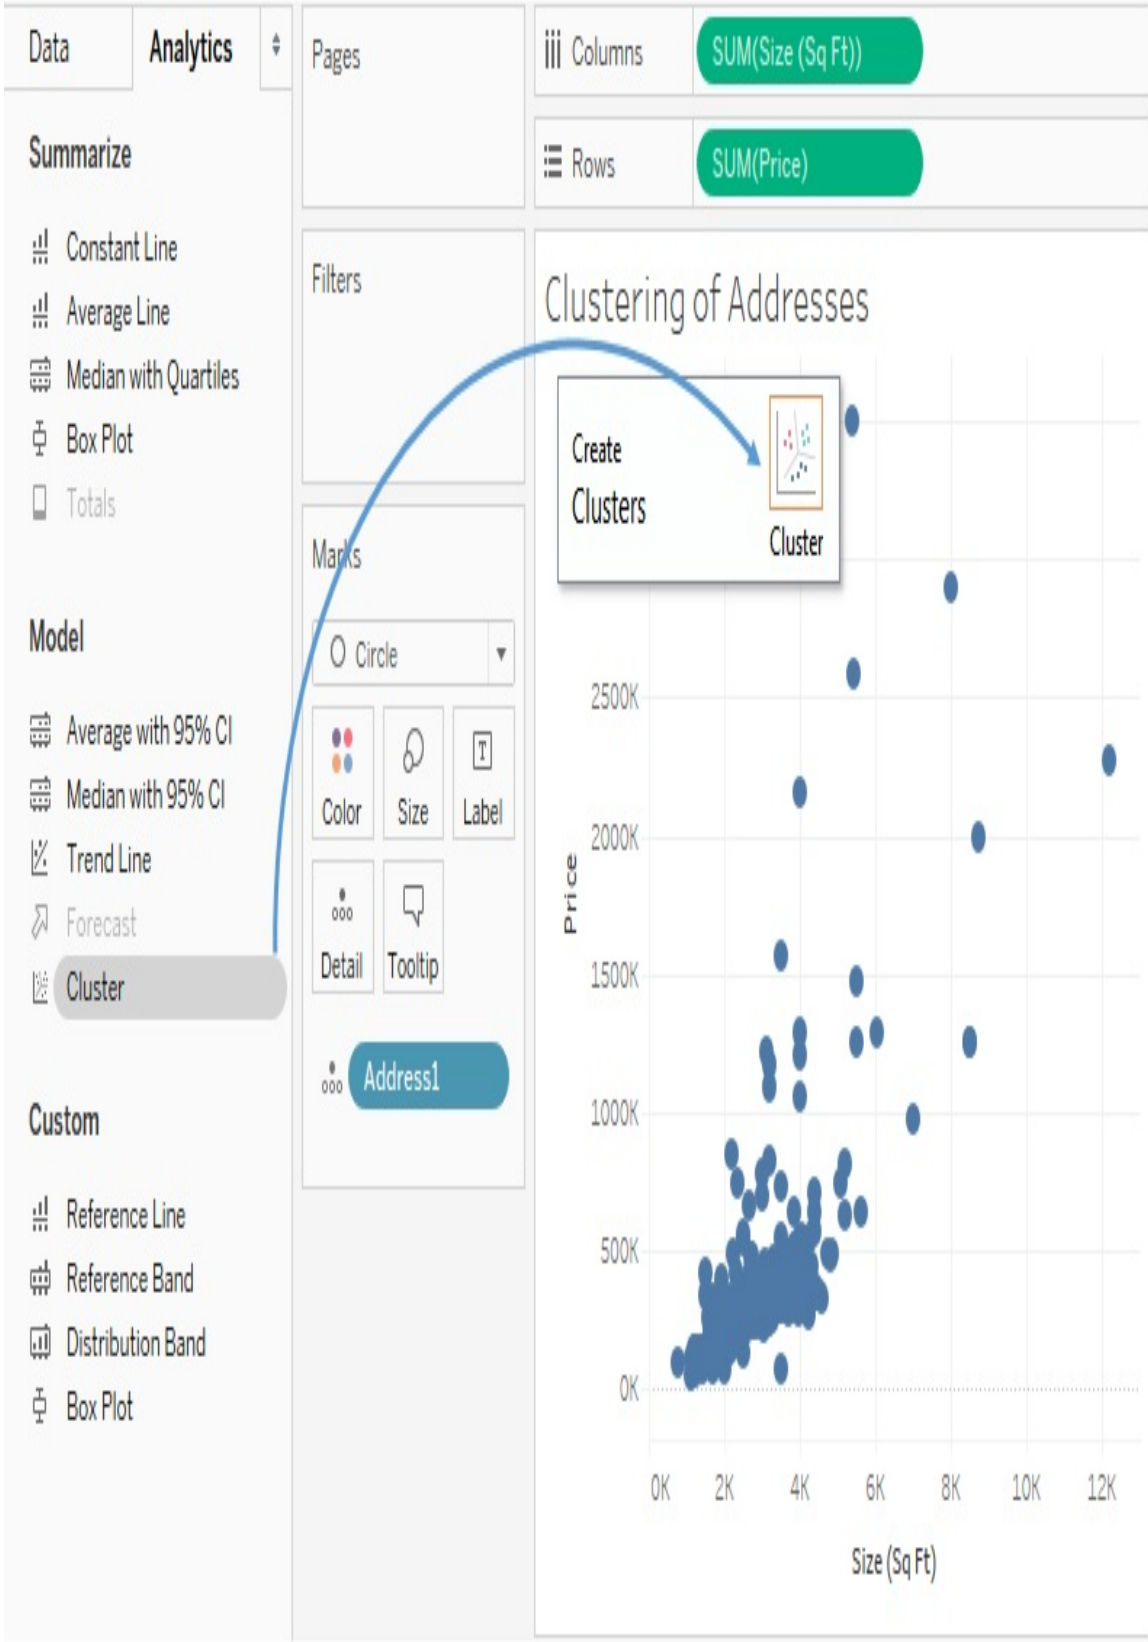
Data
Analytics

Summarize

Constant Line
Average Line
Median with Quartiles
Box Plot
Totals

Model

Average with 95% CI
Median with 95% CI
Trend Line
Forecast
Cluster

Custom

Reference Line
Reference Band
Distribution Band
Box Plot

Pages

Filters

Marks

Circle

Color
Size
Label
Detail
Tooltip

Address1

Columns SUM(Size (Sq Ft))
Rows SUM(Price)

Clustering of Addresses

Create Clusters

Cluster

Price

2500K
2000K
1500K
1000K
500K
0K

0K 2K 4K 6K 8K 10K 12K

Size (Sq Ft)